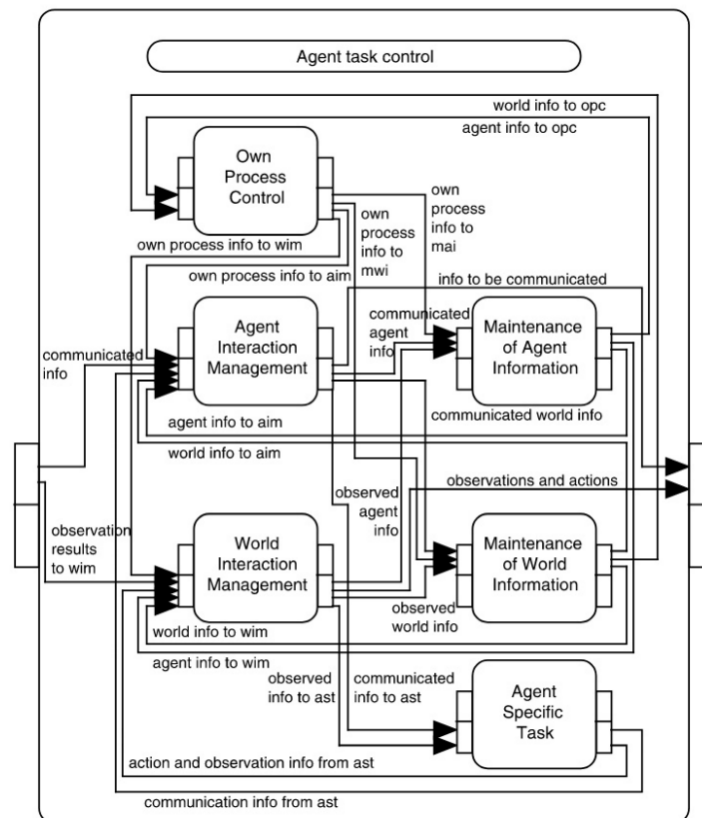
Agent task control

world info to opc
agent info to opc

Own Process Control

own process info to mwi

own process info to mai

own process info to wim
own process info to aim
info to be communicated

communicated info

Agent Interaction Management

communicated agent info

Maintenance of Agent Information

agent info to aim
communicated world info
world info to aim

observations and actions

observed agent info

observation results to wim

World Interaction Management

Maintenance of World Information

observed world info

world info to wim
agent info to wim

observed info to ast

communicated info to ast

Agent Specific Task

action and observation info from ast
communication info from ast